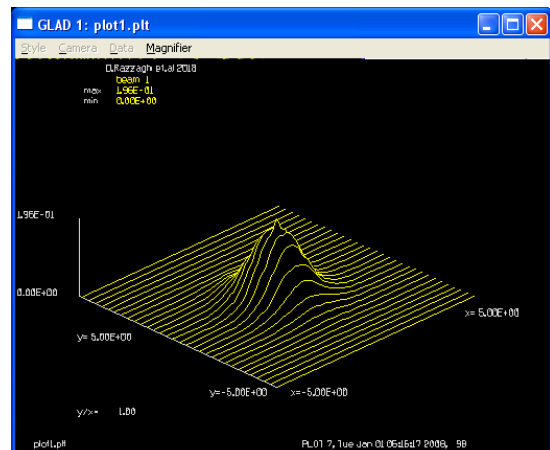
GLAD 1: plot1.plt

Style Camera Data Magnifier

D.Razzagh et.al 2018
beam 1
max 1.96E-01
min 0.00E+00

1.96E-01

0.00E+00

x= 5.00E+00

y= 5.00E+00

y=-5.00E+00 x=-5.00E+00

y/x= 1.00

plot1.plt

PLOT 7, Tue Jan 01 05:15:17 2008, 98